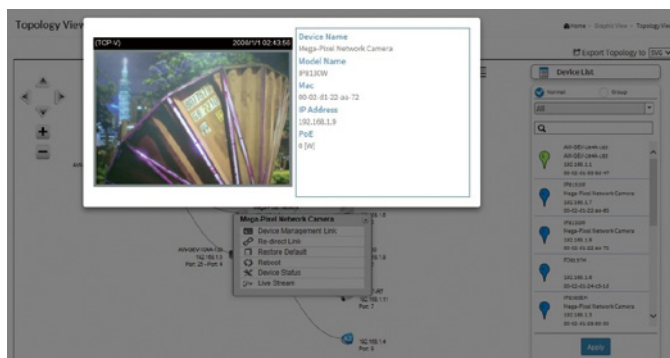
Topology View

(TCP-V) 2008/1/1 02:43:56

Device Name
Mega-Pixel Network Camera
Model Name
IPX13DW
Mac
00-02-d1-22-aa-72
IP Address
192.168.1.9
PoE
9 [W]

Home · Graphic View · Topology

Export Topology to SVG

Device List

Normal Group

All

AW-GEV-264W-L02
AW-GEV-264W-L02
192.168.1.1
00-02-01-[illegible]

IPX13DW
Mega-Pixel Network Camera
192.168.1.7
00-02-d1-22-aa-80

IPX13DW
Mega-Pixel Network Camera
192.168.1.9
00-02-d1-22-aa-72

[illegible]
192.168.1.8
00-02-d1-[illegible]

IPX13DW
Mega-Pixel Network Camera
192.168.1.5
00-02-d1-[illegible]

Apply

Mega-Pixel Network Camera
Device Management Link
Re-direct Link
Restore Default
Reboot
Device Status
Live Stream

AW-GEV-264W-L02
192.168.1.1
Port: 25 - Port: 4

192.168.1.11
Port: 7

192.168.1.4
Port: 8